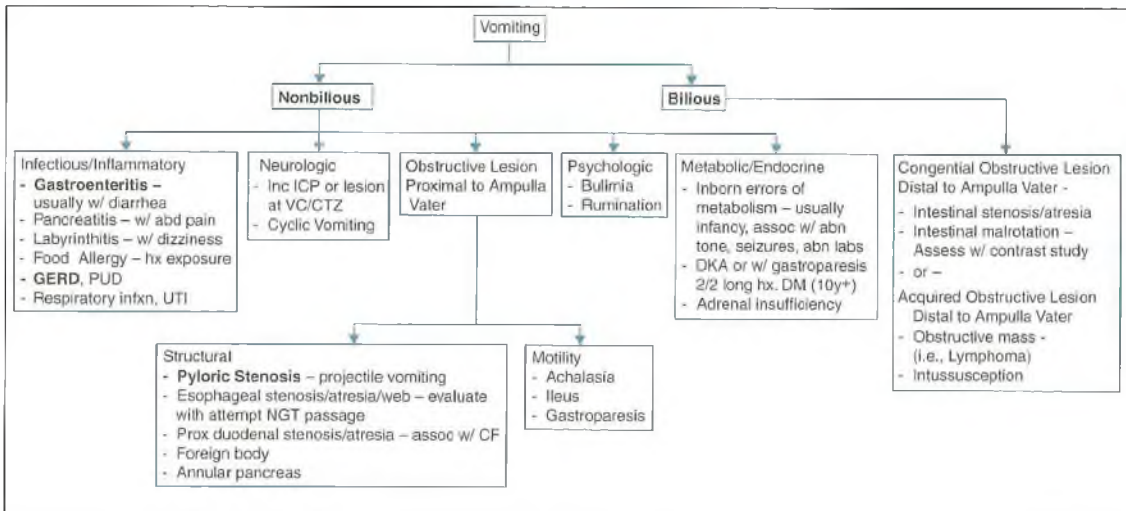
Vomiting

Nonbilious

Bilious

Infectious/Inflammatory
- Gastroenteritis – usually w/ diarrhea
- Pancreatitis – w/ abd pain
- Labyrinthitis – w/ dizziness
- Food Allergy – hx exposure
- GERD, PUD
- Respiratory infxn, UTI

Neurologic
- Inc ICP or lesion at VC/CTZ
- Cyclic Vomiting

Obstructive Lesion Proximal to Ampulla Vater

Psychologic
- Bulimia
- Rumination

Metabolic/Endocrine
- Inborn errors of metabolism – usually infancy, assoc w/ abn tone, seizures, abn labs
- DKA or w/ gastroparesis 2/2 long hx. DM (10y+)
- Adrenal insufficiency

Congential Obstructive Lesion Distal to Ampulla Vater -
- Intestinal stenosis/atresia
- Intestinal malrotation – Assess w/ contrast study
- or –
Acquired Obstructive Lesion Distal to Ampulla Vater
- Obstructive mass - (i.e., Lymphoma)
- Intussusception

Structural
- Pyloric Stenosis – projectile vomiting
- Esophageal stenosis/atresia/web – evaluate with attempt NGT passage
- Prox duodenal stenosis/atresia – assoc w/ CF
- Foreign body
- Annular pancreas

Motility
- Achalasia
- Ileus
- Gastroparesis